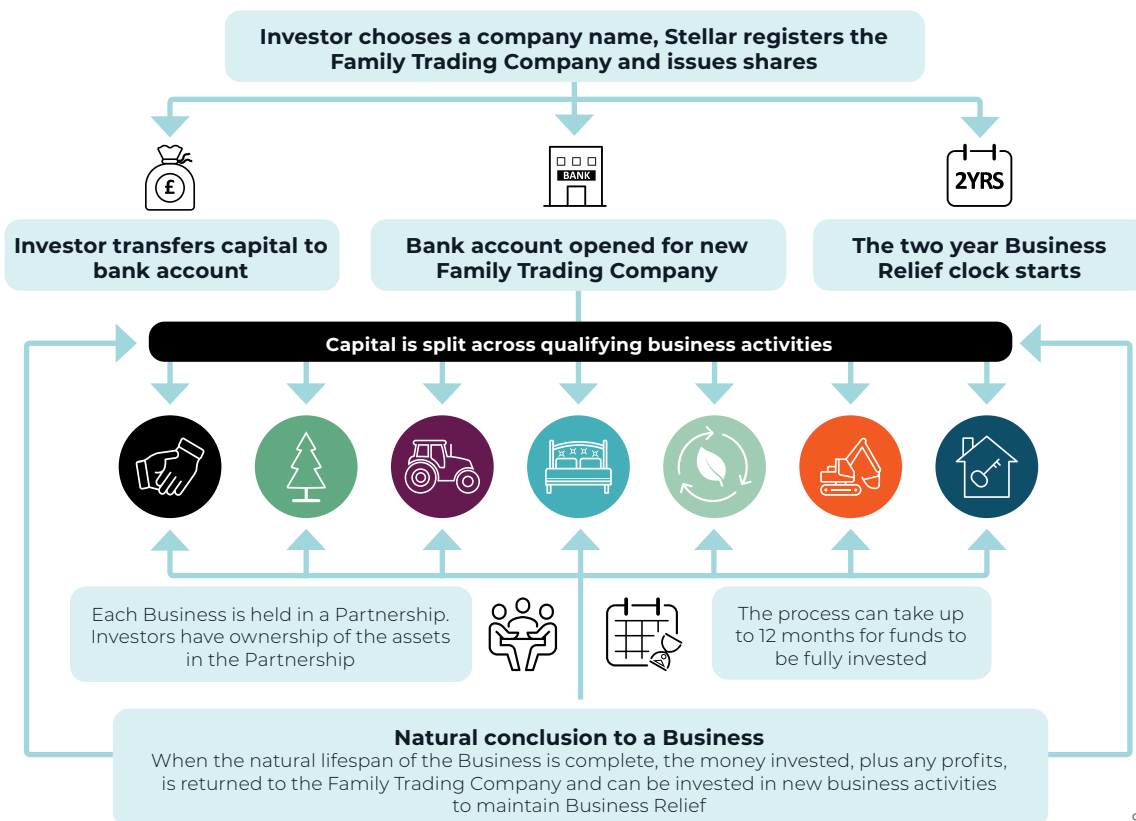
Investor chooses a company name, Stellar registers the Family Trading Company and issues shares

£

BANK

2YRS

Investor transfers capital to bank account

Bank account opened for new Family Trading Company

The two year Business Relief clock starts

Capital is split across qualifying business activities

Each Business is held in a Partnership. Investors have ownership of the assets in the Partnership

The process can take up to 12 months for funds to be fully invested

Natural conclusion to a Business
When the natural lifespan of the Business is complete, the money invested, plus any profits, is returned to the Family Trading Company and can be invested in new business activities to maintain Business Relief